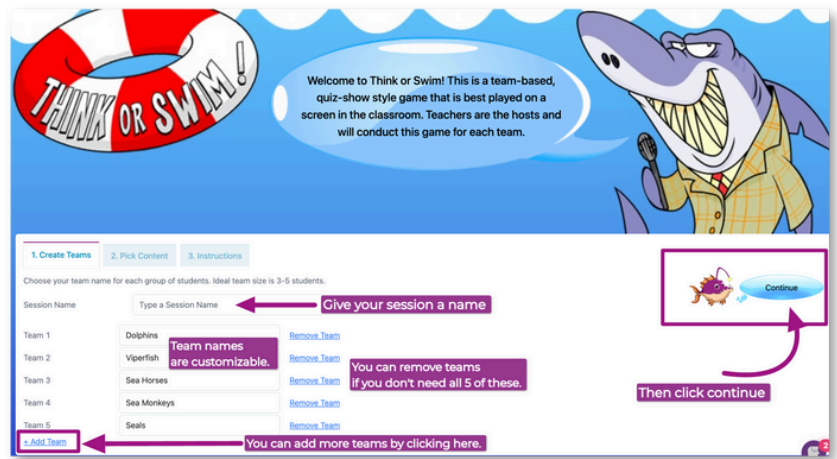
THINK OR SWIM!

Welcome to Think or Swim! This is a team-based, quiz-show style game that is best played on a screen in the classroom. Teachers are the hosts and will conduct this game for each team.

1. Create Teams | 2. Pick Content | 3. Instructions

Choose your team name for each group of students. Ideal team size is 3-5 students.

Session Name | Type a Session Name

Give your session a name

Continue

Team 1 | Dolphins | Remove Team
Team 2 | Viperfish | Remove Team
Team 3 | Sea Horses | Remove Team
Team 4 | Sea Monkeys | Remove Team
Team 5 | Seals | Remove Team

Team names are customizable.

You can remove teams if you don't need all 5 of these.

Then click continue

+ Add Team

You can add more teams by clicking here.

2